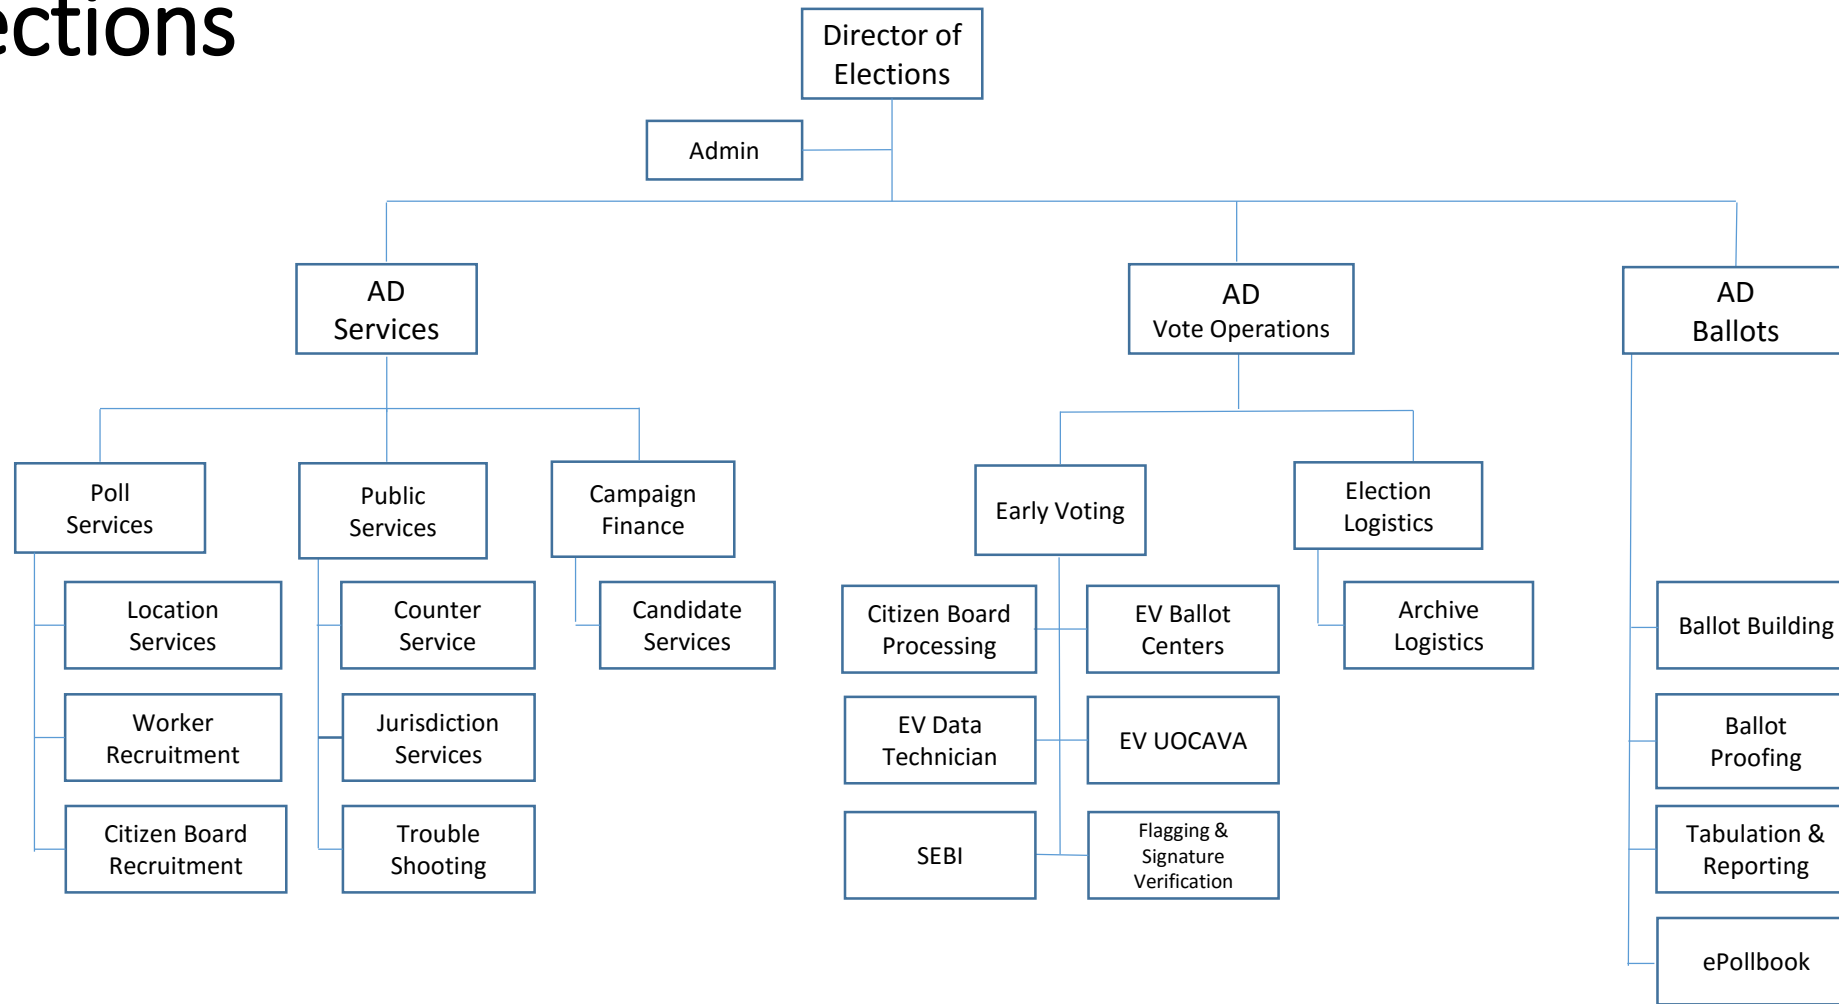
ections

Director of Elections

Admin

AD Services

AD Vote Operations

AD Ballots

Poll Services

Public Services

Campaign Finance

Location Services

Worker Recruitment

Citizen Board Recruitment

Counter Service

Jurisdiction Services

Trouble Shooting

Candidate Services

Early Voting

Election Logistics

Citizen Board Processing

EV Ballot Centers

EV Data Technician

EV UOCAVA

SEBI

Flagging & Signature Verification

Archive Logistics

Ballot Building

Ballot Proofing

Tabulation & Reporting

ePollbook